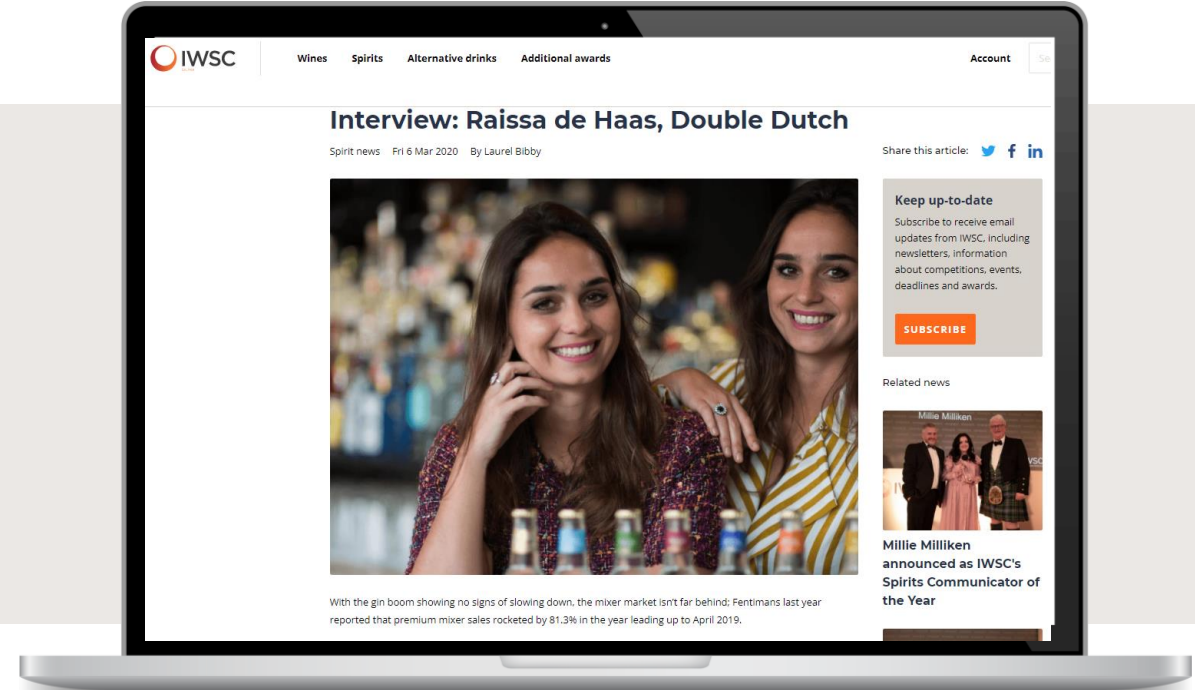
IWSC

Wines Spirits Alternative drinks Additional awards

Account

Interview: Raissa de Haas, Double Dutch

Spirit news Fri 6 Mar 2020 By Laurel Bibby

Share this article:

Keep up-to-date

Subscribe to receive email updates from IWSC, including newsletters, information about competitions, events, deadlines and awards.

SUBSCRIBE

Related news

Millie Milliken

Millie Milliken announced as IWSC's Spirits Communicator of the Year

With the gin boom showing no signs of slowing down, the mixer market isn't far behind; Fentimans last year reported that premium mixer sales rocketed by 81.3% in the year leading up to April 2019.